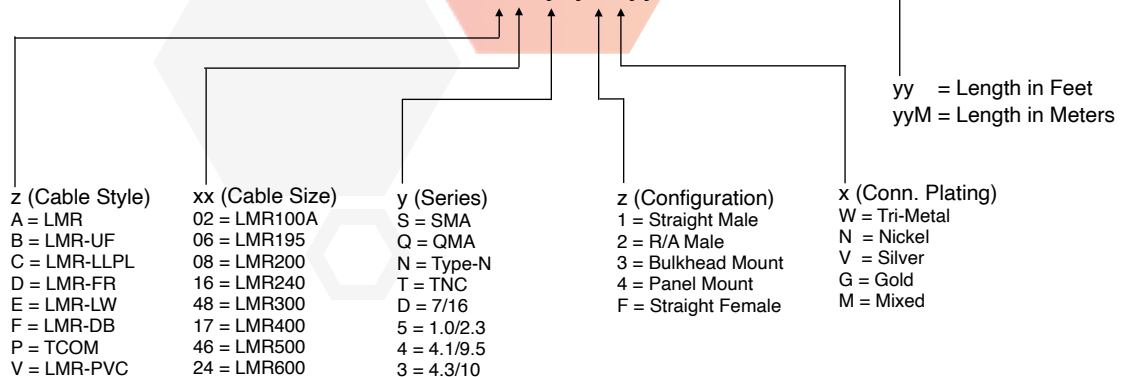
yy = Length in Feet
yyM = Length in Meters

z (Cable Style)
A = LMR
B = LMR-UF
C = LMR-LLPL
D = LMR-FR
E = LMR-LW
F = LMR-DB
P = TCOM
V = LMR-PVC

xx (Cable Size)
02 = LMR100A
06 = LMR195
08 = LMR200
16 = LMR240
48 = LMR300
17 = LMR400
46 = LMR500
24 = LMR600

y (Series)
S = SMA
Q = QMA
N = Type-N
T = TNC
D = 7/16
5 = 1.0/2.3
4 = 4.1/9.5
3 = 4.3/10

z (Configuration)
1 = Straight Male
2 = R/A Male
3 = Bulkhead Mount
4 = Panel Mount
F = Straight Female

x (Conn. Plating)
W = Tri-Metal
N = Nickel
V = Silver
G = Gold
M = Mixed